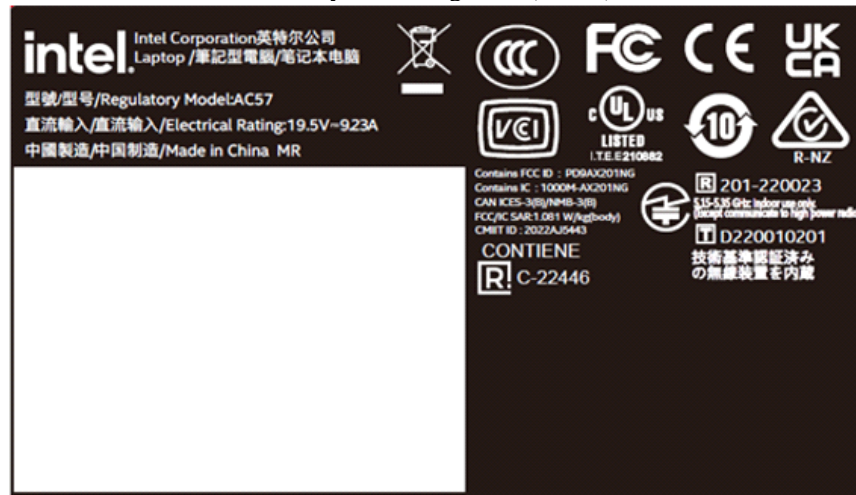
intel. Intel Corporation英特尔公司
Laptop /筆記型電腦/笔记本电脑

型號/型号/Regulatory Model:AC57
直流輸入/直流输入/Electrical Rating:19.5V⎓9.23A
中國製造/中国制造/Made in China MR

FC CE UK CA

VCI

c UL us
LISTED
I.T.E.E210882

10

R-NZ

Contains FCC ID : PD9AX201NG
Contains IC : 1000M-AX201NG
CAN ICES-3(B)/NMB-3(B)
FCC/IC SAR:1.081 W/kg(body)
CMIIT ID : 2022AJ5443

R 201-220023
5.15-5.35 GHz: Indoor use only (except communicate to high power radio)

T D220010201
技術基準認証済み
の無線装置を内蔵

CONTIENE
R C-22446